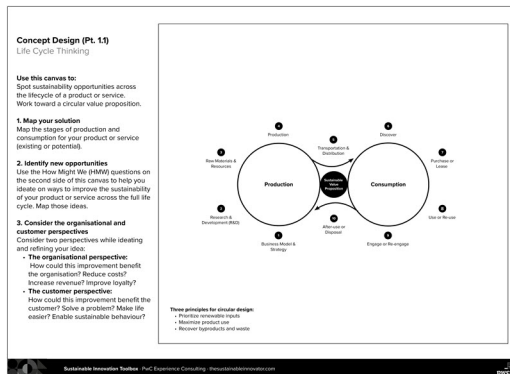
Concept Design (Pt. 1.1)
Life Cycle Thinking

Use this canvas to:
Spot sustainability opportunities across the lifecycle of a product or service. Work toward a circular value proposition.

1. Map your solution
Map the stages of production and consumption for your product or service (existing or potential).

2. Identify new opportunities
Use the How Might We (HMW) questions on the second side of this canvas to help you ideate on ways to improve the sustainability of your product or service across the full life cycle. Map those ideas.

3. Consider the organisational and customer perspectives
Consider two perspectives while ideating and refining your idea:
• The organisational perspective: How could this improvement benefit the organisation? Reduce costs? Increase revenue? Improve loyalty?
• The customer perspective: How could this improvement benefit the customer? Solve a problem? Make life easier? Enable sustainable behaviour?

4
Production

3
Raw Materials & Resources

5
Transportation & Distribution

6
Discover

7
Purchase or Lease

Production

Sustainable Value Proposition

Consumption

2
Research & Development (R&D)

8
Use or Re-use

1
Business Model & Strategy

10
After-use or Disposal

9
Engage or Re-engage

Three principles for circular design:
• Prioritize renewable inputs
• Maximize product use
• Recover byproducts and waste

Sustainable Innovation Toolbox · PwC Experience Consulting · thesustainableinnovator.com

pwc